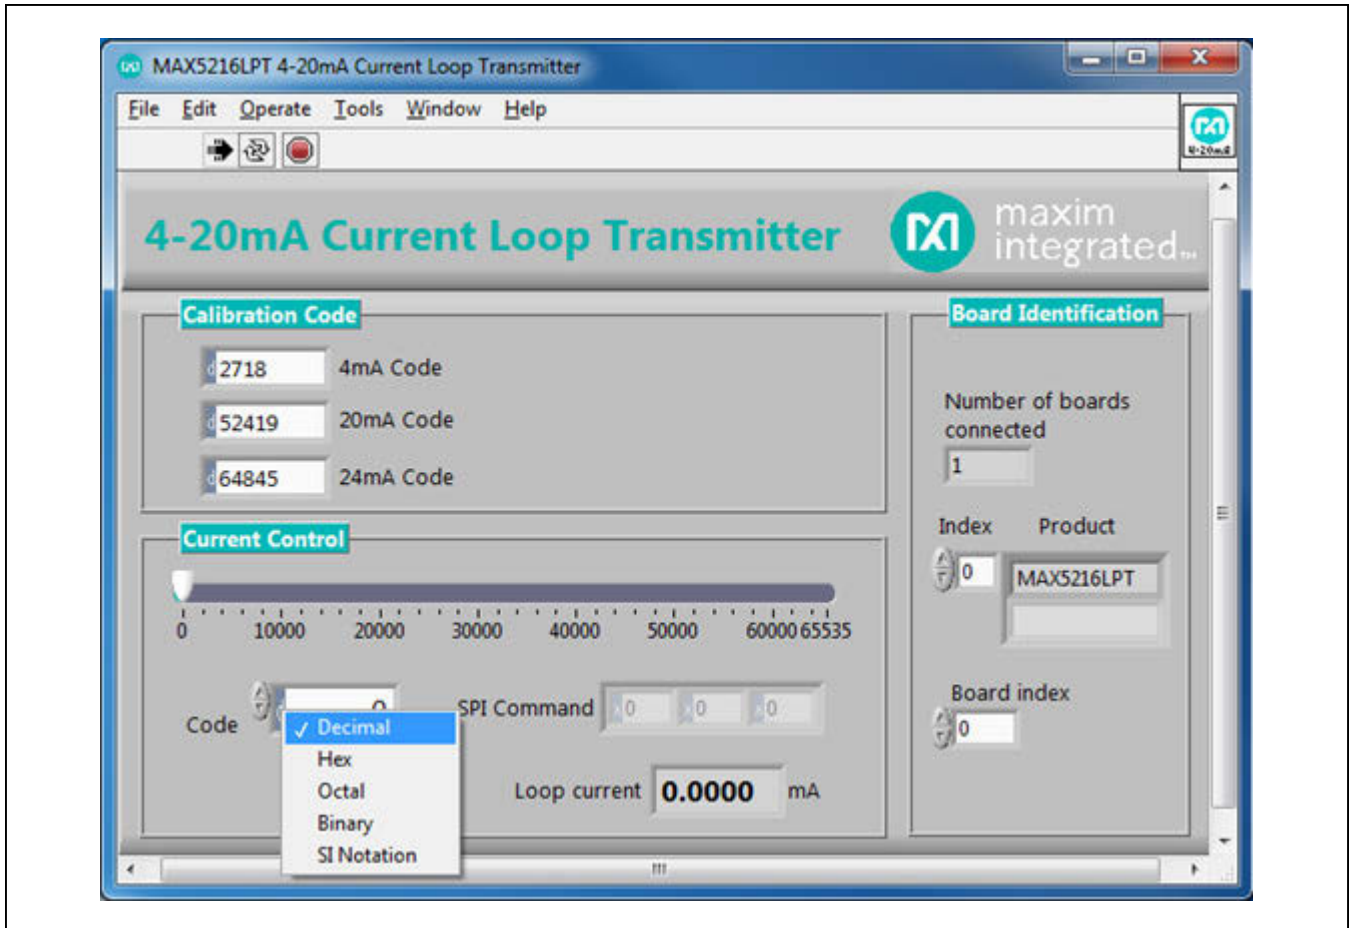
MAX5216LPT 4-20mA Current Loop Transmitter

File Edit Operate Tools Window Help

4-20mA Current Loop Transmitter

maxim integrated

Calibration Code

2718 4mA Code

52419 20mA Code

64845 24mA Code

Current Control

0 10000 20000 30000 40000 50000 60000 65535

Code 0

✓ Decimal
Hex
Octal
Binary
SI Notation

SPI Command 0 0 0

Loop current 0.0000 mA

Board Identification

Number of boards connected

1

Index Product

0 MAX5216LPT

Board index

0